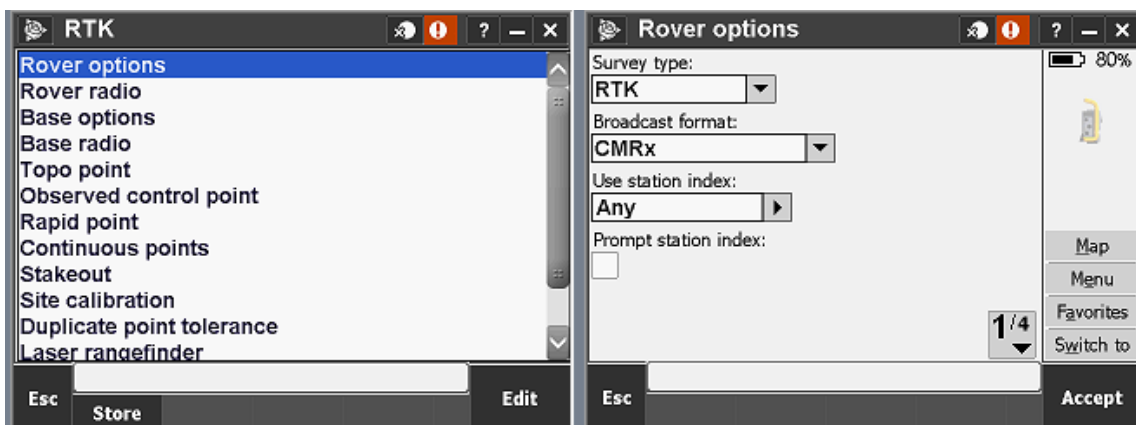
RTK

Rover options
Rover radio
Base options
Base radio
Topo point
Observed control point
Rapid point
Continuous points
Stakeout
Site calibration
Duplicate point tolerance
Laser rangefinder

Esc
Store
Edit

Rover options

80%

Survey type:
RTK
Broadcast format:
CMRx
Use station index:
Any
Prompt station index:

$1^{/4}$

Map
Menu
Favorites
Switch to

Esc
Accept